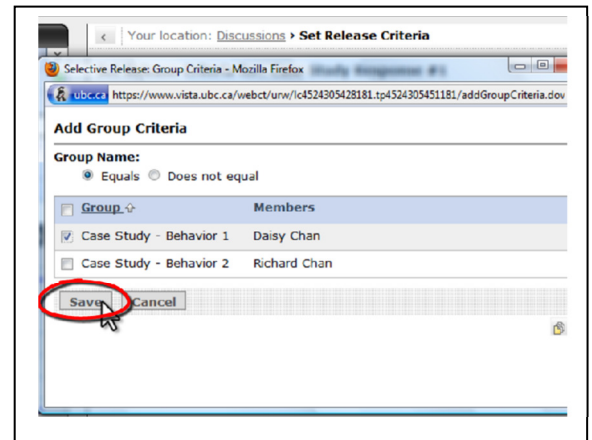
< Your location: Discussions > Set Release Criteria

Selective Release: Group Criteria - Mozilla Firefox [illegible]

ubc.ca https://www.vista.ubc.ca/webct/urw/lc4524305428181.tp4524305451181/addGroupCriteria.dov

Add Group Criteria

Group Name:
Equals Does not equal

| Group | Members |
|---|---|
| Case Study - Behavior 1 | Daisy Chan |
| Case Study - Behavior 2 | Richard Chan |

Save Cancel